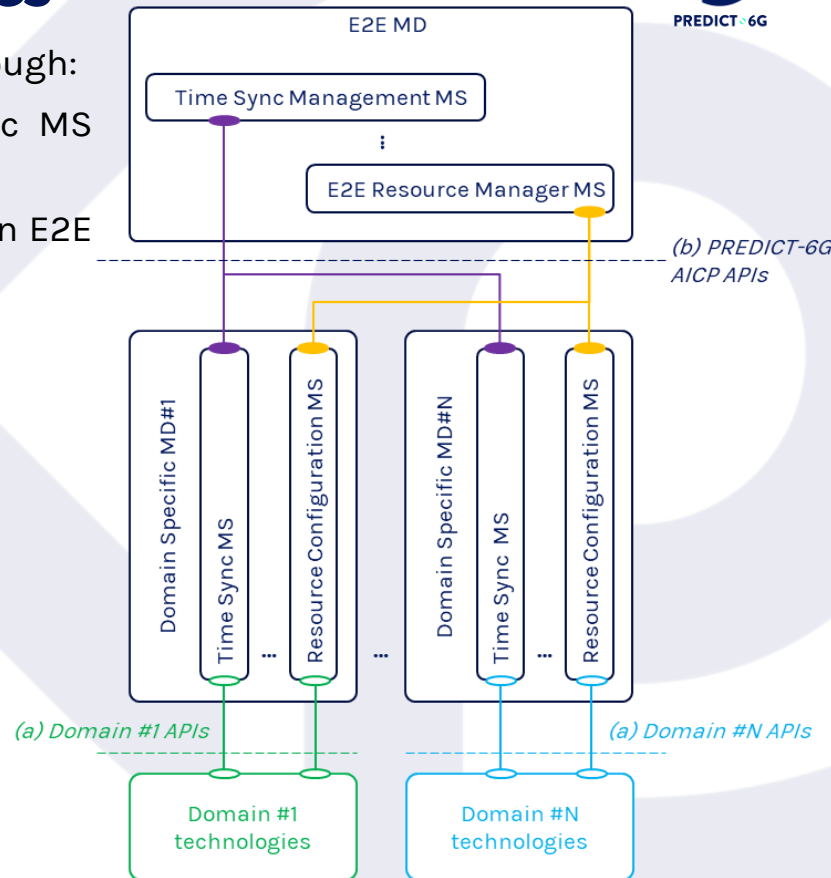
ugh:

c MS

n E2E

PREDICT-6G

E2E MD

Time Sync Management MS

⋮

E2E Resource Manager MS

(b) PREDICT-6G AICP APIs

Domain Specific MD#1

Time Sync MS

...

Resource Configuration MS

...

Domain Specific MD#N

Time Sync MS

...

Resource Configuration MS

(a) Domain #1 APIs

(a) Domain #N APIs

Domain #1 technologies

Domain #N technologies